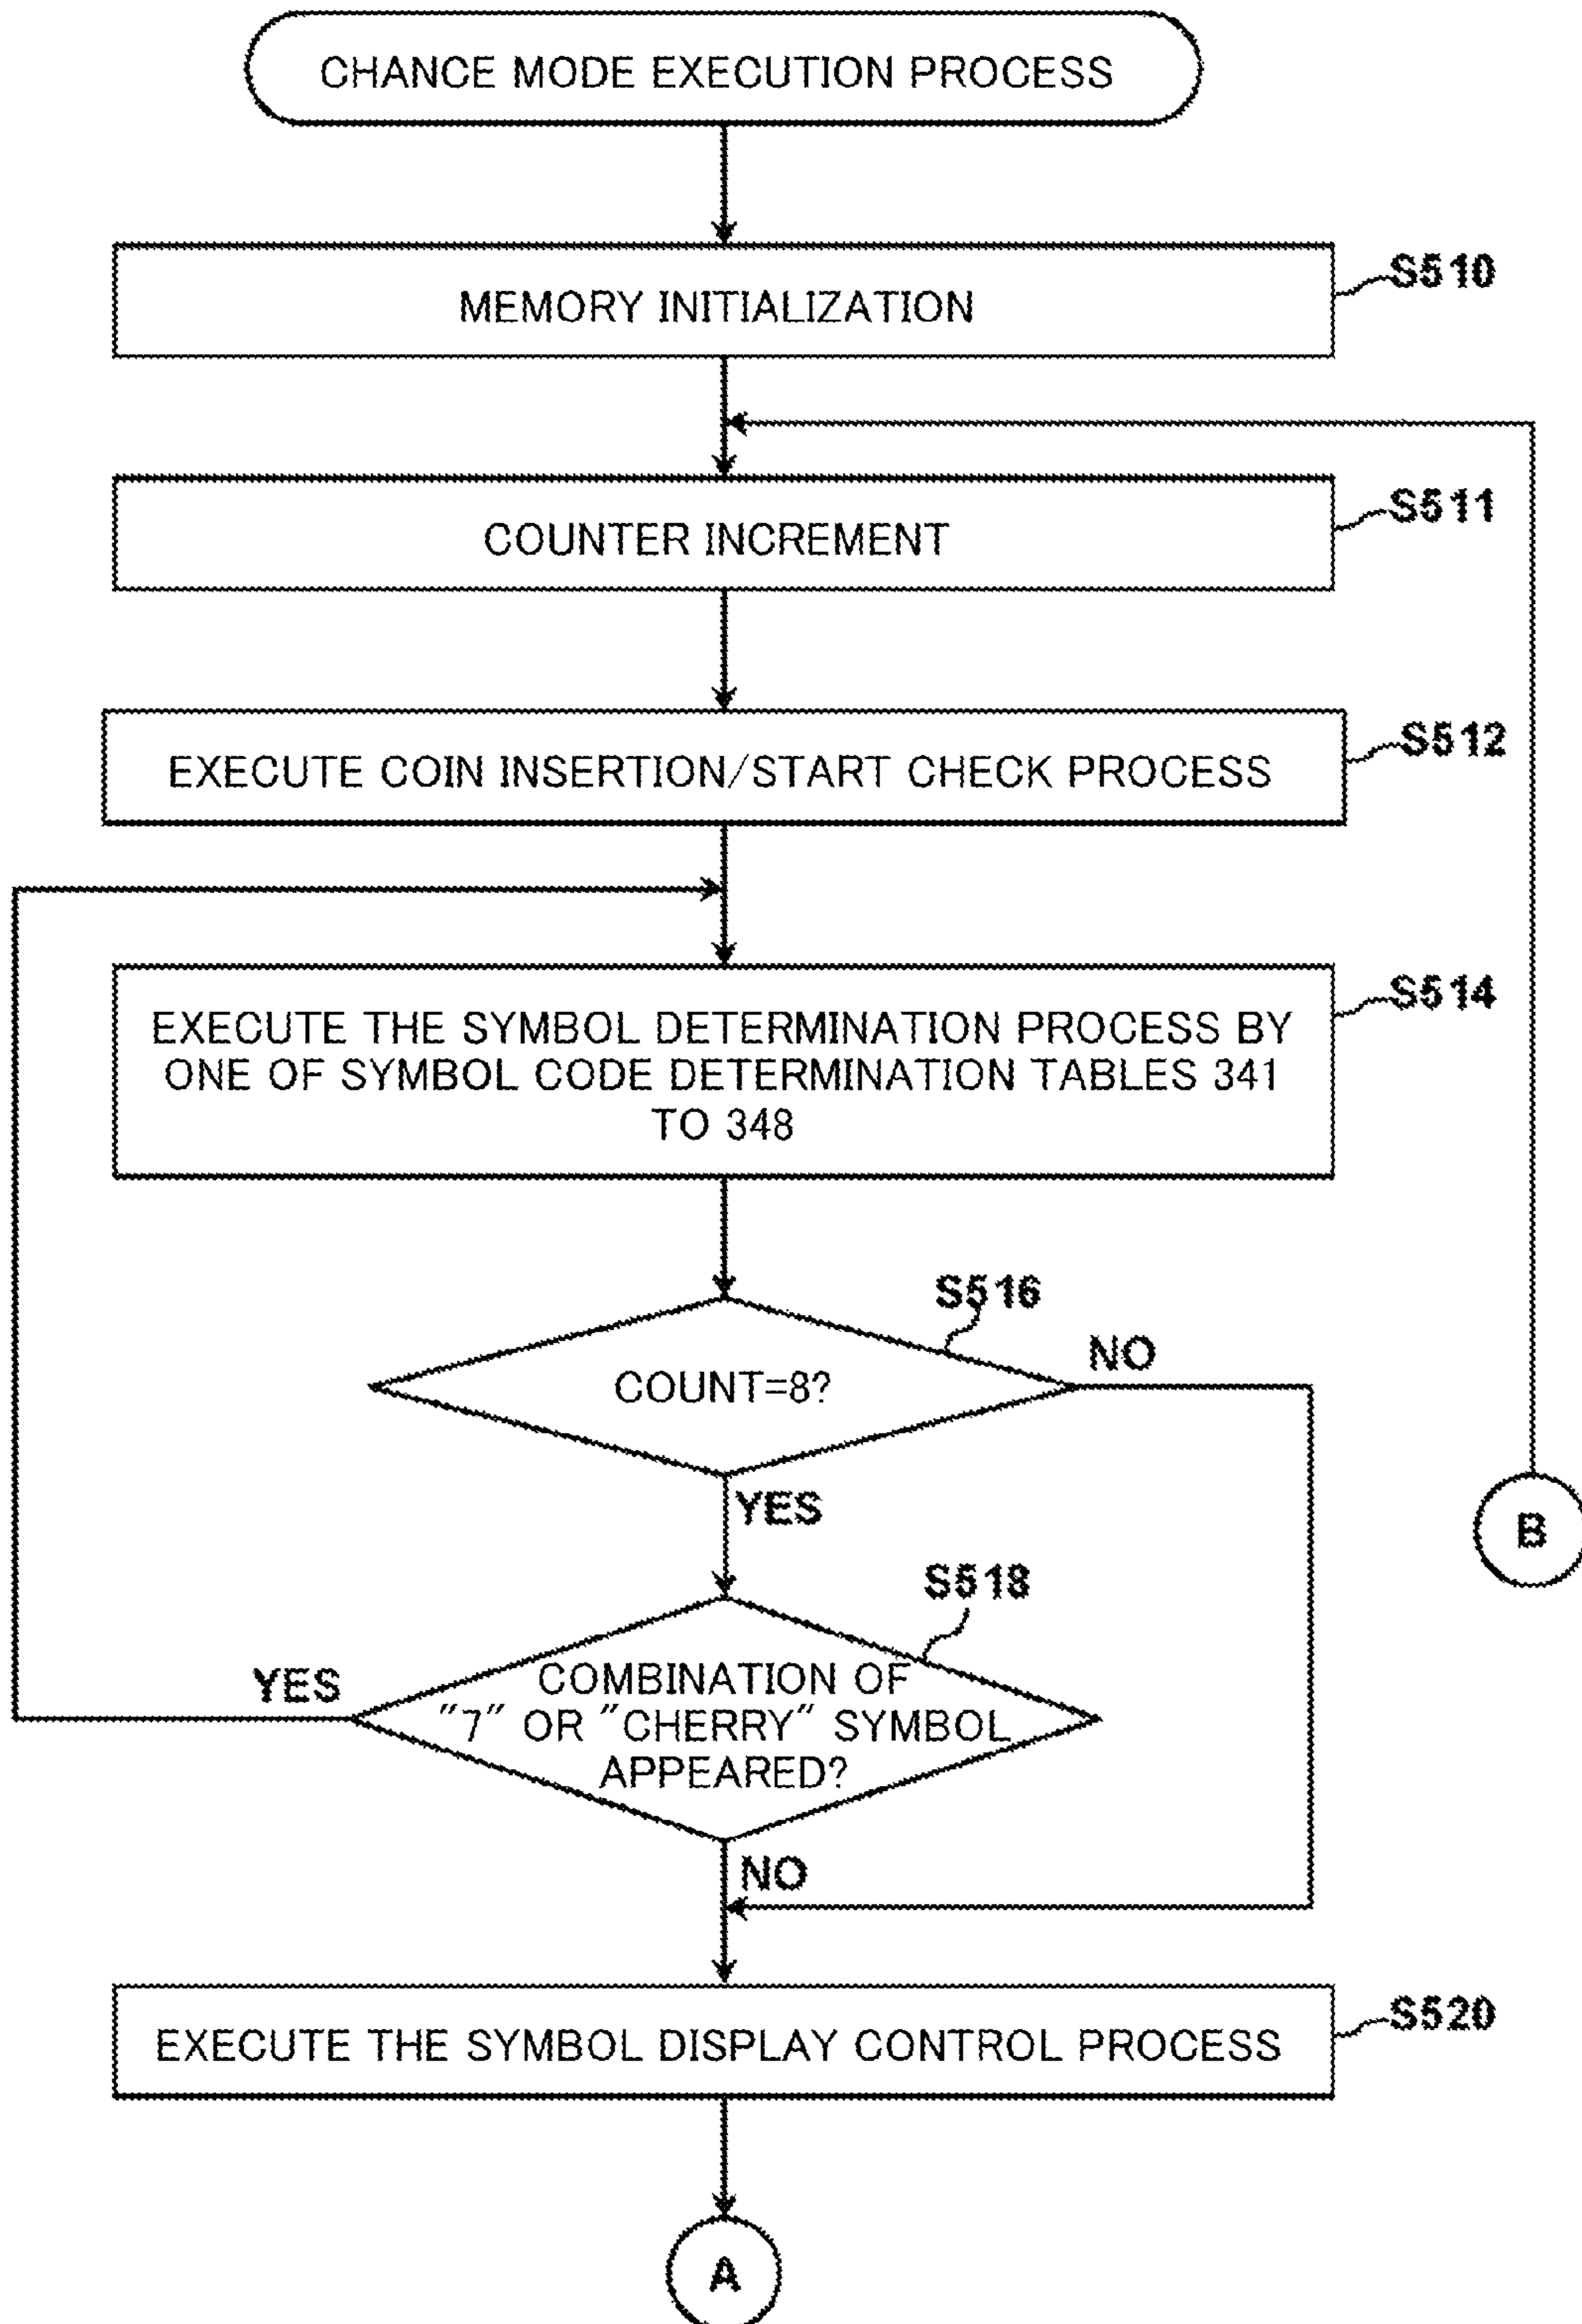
CHANCE MODE EXECUTION PROCESS

MEMORY INITIALIZATION

S510

COUNTER INCREMENT

S511

EXECUTE COIN INSERTION/START CHECK PROCESS

S512

EXECUTE THE SYMBOL DETERMINATION PROCESS BY ONE OF SYMBOL CODE DETERMINATION TABLES 341 TO 348

S514

S516

COUNT=8?

NO

YES

B

S518

YES

COMBINATION OF "7" OR "CHERRY" SYMBOL APPEARED?

NO

EXECUTE THE SYMBOL DISPLAY CONTROL PROCESS

S520

A